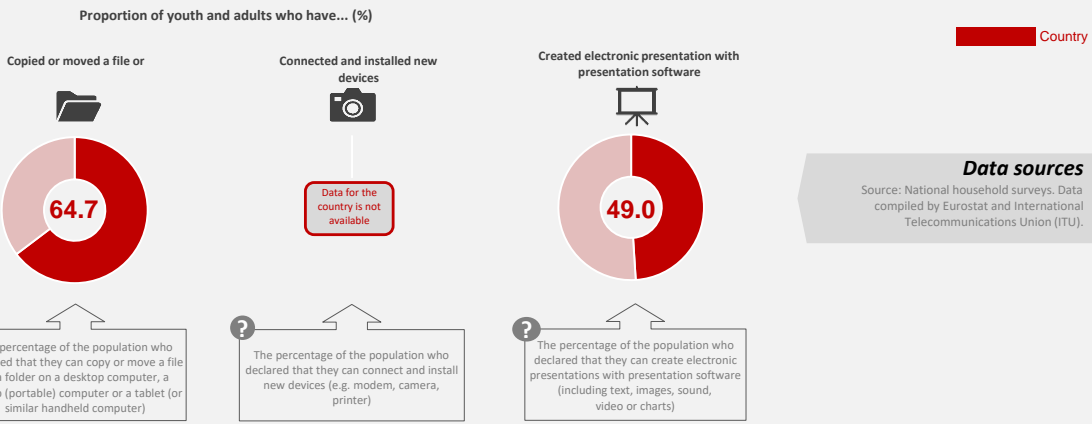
Proportion of youth and adults who have... (%)

Country

Copied or moved a file or

64.7

percentage of the population who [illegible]ed that they can copy or move a file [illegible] folder on a desktop computer, a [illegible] (portable) computer or a tablet (or similar handheld computer)

Connected and installed new devices

Data for the country is not available

?

The percentage of the population who declared that they can connect and install new devices (e.g. modem, camera, printer)

Created electronic presentation with presentation software

49.0

?

The percentage of the population who declared that they can create electronic presentations with presentation software (including text, images, sound, video or charts)

Data sources

Source: National household surveys. Data compiled by Eurostat and International Telecommunications Union (ITU).